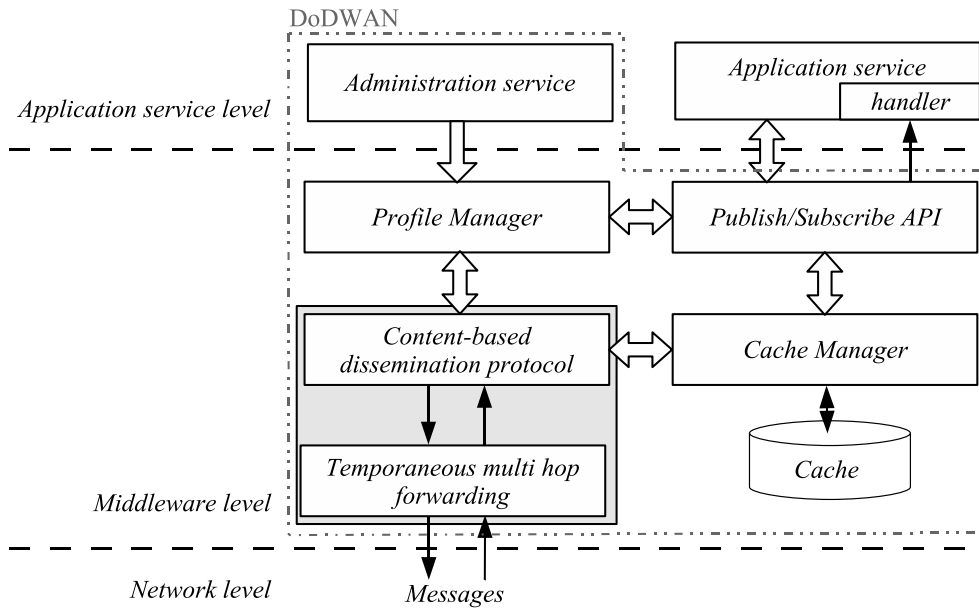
DoDWAN

Application service level

Administration service

Application service

handler

Profile Manager

Publish/Subscribe API

Content-based dissemination protocol

Cache Manager

Temporaneous multi hop forwarding

Cache

Middleware level

Network level

Messages